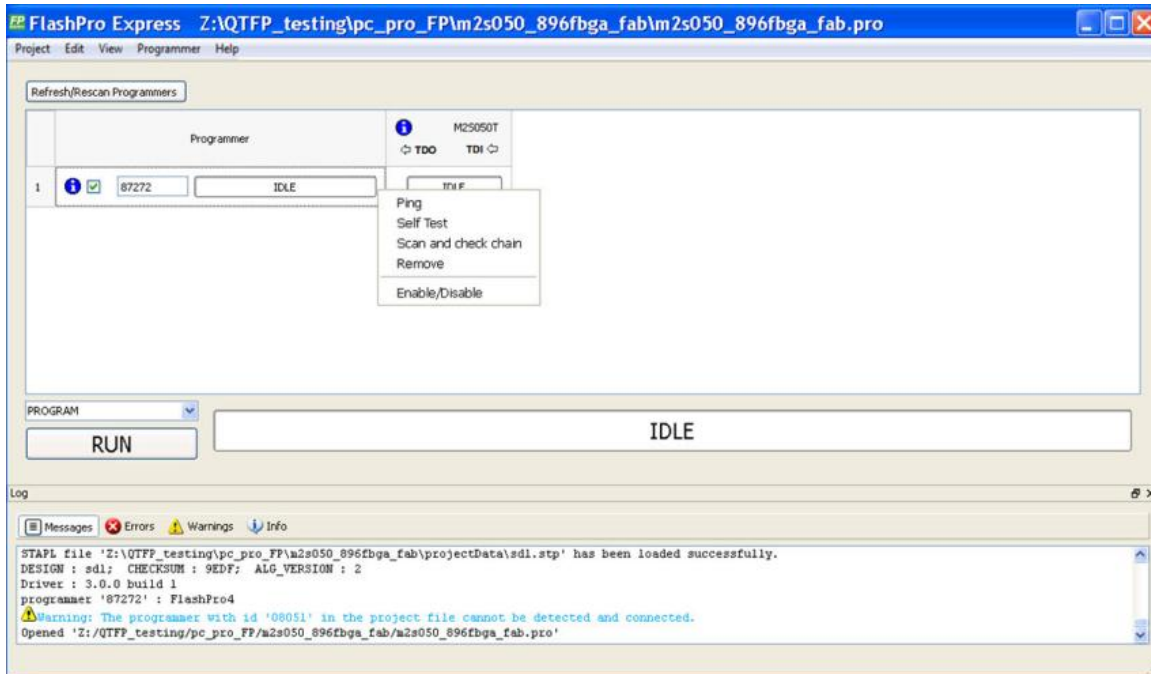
FP FlashPro Express Z:\QTFP_testing\pc_pro_FP\m2s050_896fbga_fab\m2s050_896fbga_fab.pro

Project Edit View Programmer Help

Refresh/Rescan Programmers

| | Programmer | M2S050T ⇦ TDO TDI ⇦ |
|---|---|---|
| 1 | 87272 IDLE | IDLE |

Ping
Self Test
Scan and check chain
Remove
Enable/Disable

PROGRAM

RUN

IDLE

Log

Messages Errors Warnings Info

STAPL file 'Z:\QTFP_testing\pc_pro_FP\m2s050_896fbga_fab\projectData\sdl.stp' has been loaded successfully.
DESIGN : sdl; CHECKSUM : 9EDF; ALG_VERSION : 2
Driver : 3.0.0 build 1
programmer '87272' : FlashPro4
Warning: The programmer with id '08051' in the project file cannot be detected and connected.
Opened 'Z:/QTFP_testing/pc_pro_FP/m2s050_896fbga_fab/m2s050_896fbga_fab.pro'